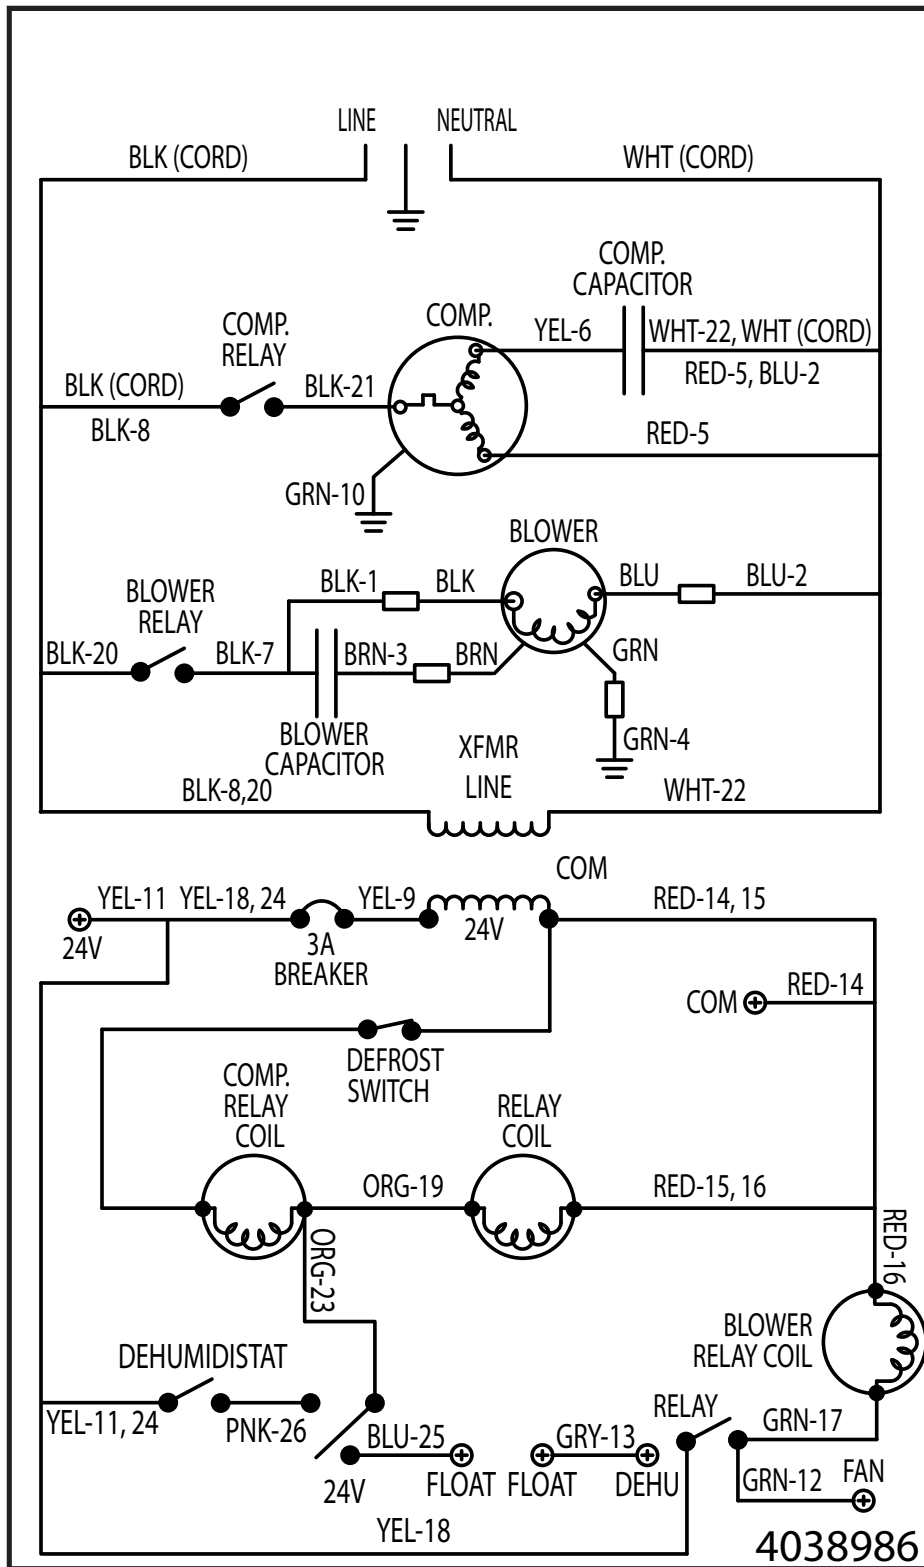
LINE
NEUTRAL
BLK (CORD)
WHT (CORD)
COMP. CAPACITOR
COMP.
COMP. RELAY
YEL-6
WHT-22, WHT (CORD)
RED-5, BLU-2
BLK (CORD)
BLK-21
BLK-8
RED-5
GRN-10
BLOWER
BLOWER RELAY
BLK-1
BLK
BLU
BLU-2
BLK-20
BLK-7
BRN-3
BRN
GRN
BLOWER CAPACITOR
XFMR
GRN-4
BLK-8,20
LINE
WHT-22
COM
YEL-11
YEL-18, 24
YEL-9
RED-14, 15
24V
24V
3A BREAKER
COM
RED-14
DEFROST SWITCH
COMP. RELAY COIL
RELAY COIL
ORG-19
RED-15, 16
ORG-23
RED-16
BLOWER RELAY COIL
DEHUMIDISTAT
YEL-11, 24
PNK-26
RELAY
GRN-17
BLU-25
GRY-13
24V
FLOAT
FLOAT
DEHU
GRN-12
FAN
YEL-18
4038986